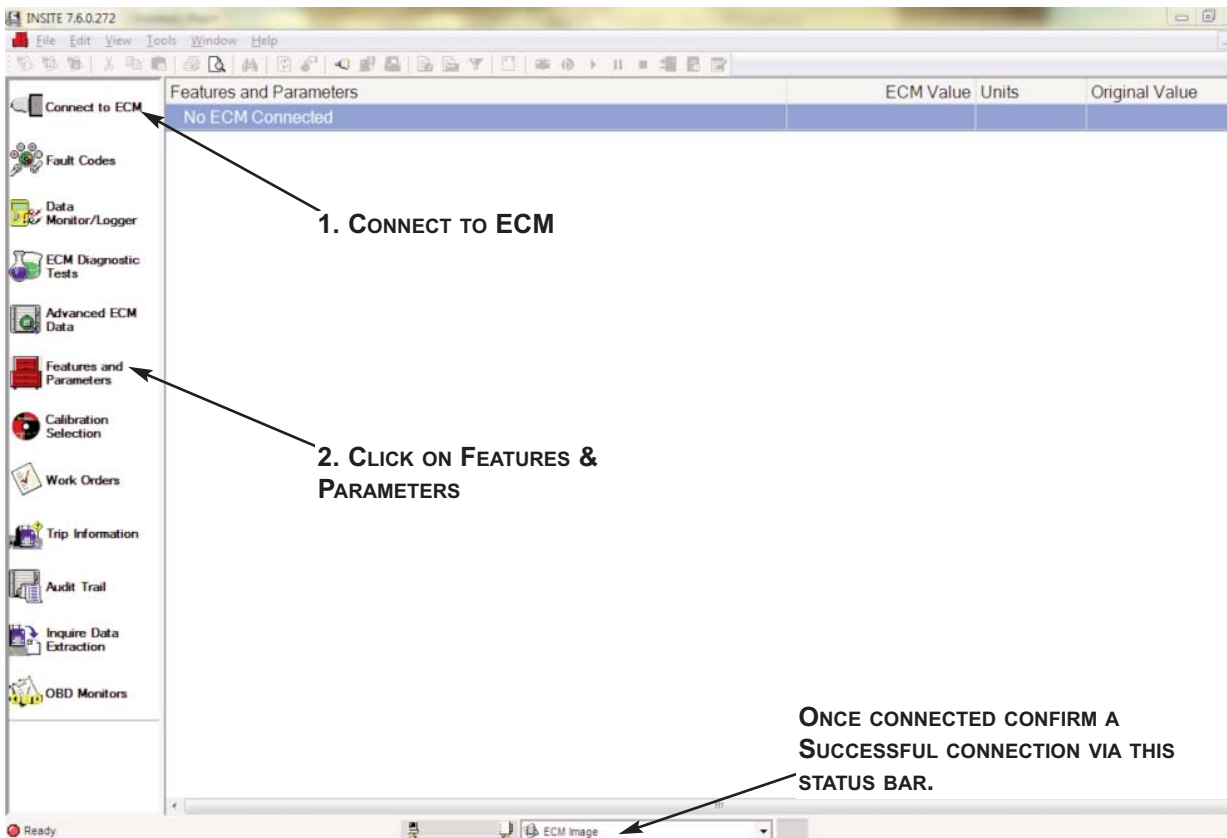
INSITE 7.6.0.272

File Edit View Tools Window Help

Connect to ECM

Fault Codes

Data Monitor/Logger

ECM Diagnostic Tests

Advanced ECM Data

Features and Parameters

Calibration Selection

Work Orders

Trip Information

Audit Trail

Inquire Data Extraction

OBD Monitors

| Features and Parameters | ECM Value | Units | Original Value |
|---|---|---|---|
| No ECM Connected | | | |

1. CONNECT TO ECM

2. CLICK ON FEATURES & PARAMETERS

ONCE CONNECTED CONFIRM A SUCCESSFUL CONNECTION VIA THIS STATUS BAR.

Ready

ECM Image